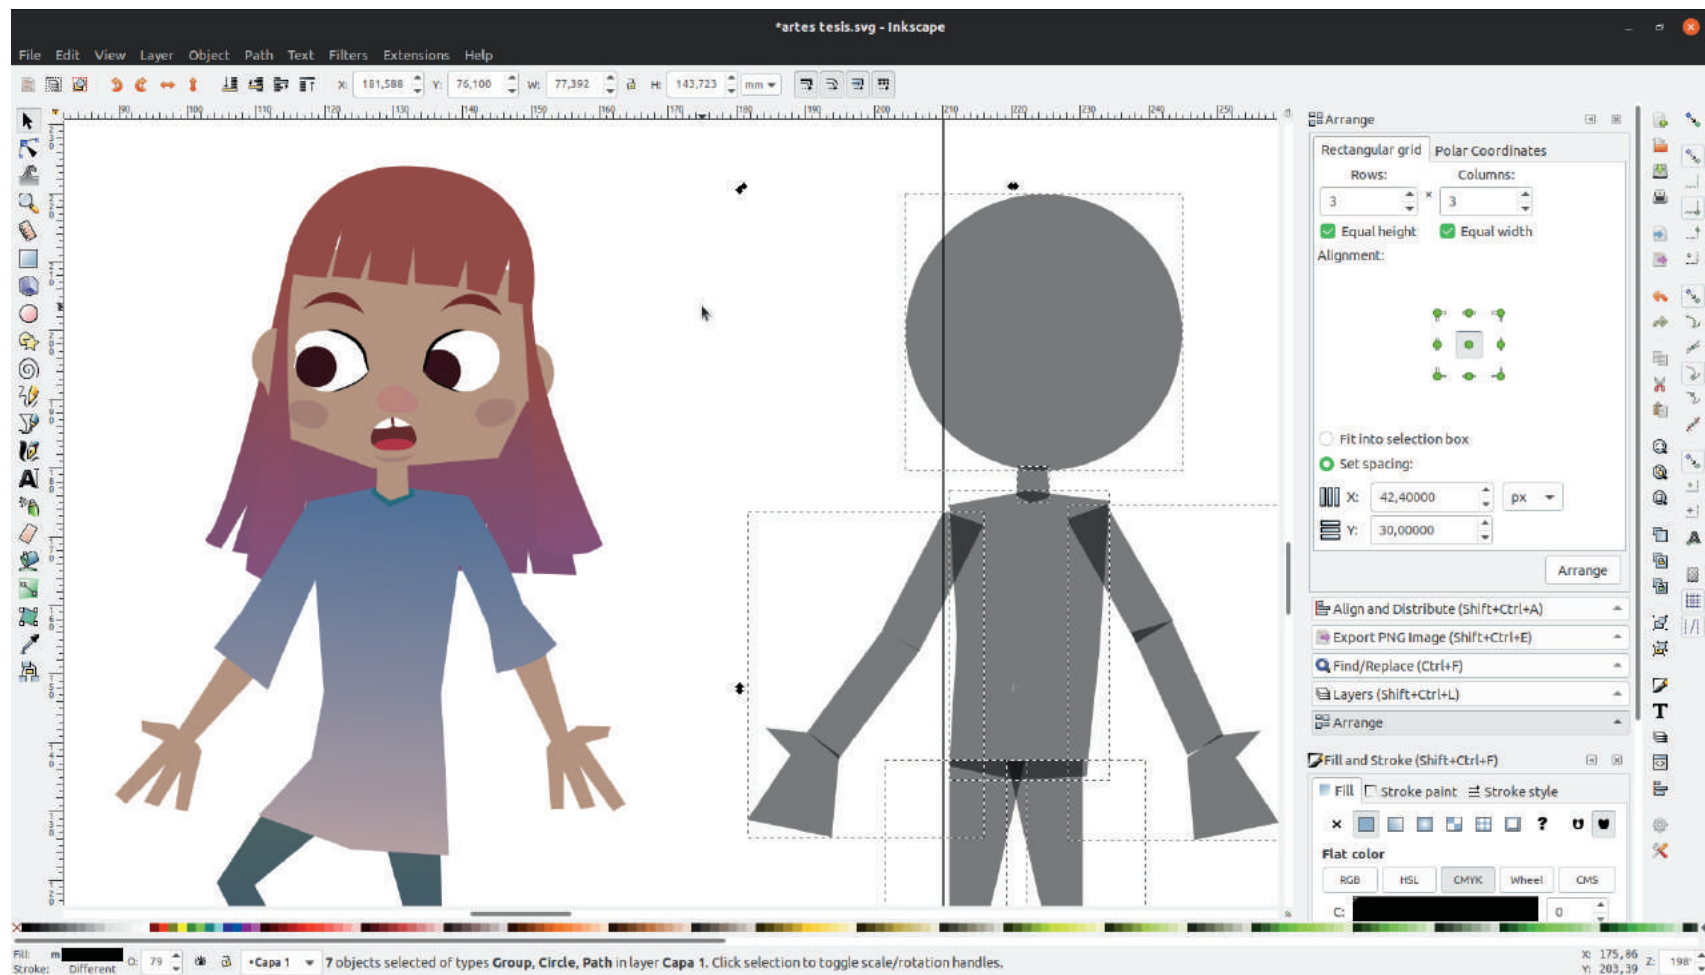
*artes tesls.svg - Inkscape

File Edit View Layer Object Path Text Filters Extensions Help

X: 181,588 Y: 76,100 W: 77,392 H: 143,723 mm

Arrange

Rectangular grid Polar Coordinates

Rows: Columns:

3 × 3

Equal height Equal width

Alignment:

Fit into selection box

Set spacing:

X: 42,40000 px

Y: 30,00000

Arrange

Align and Distribute (Shift+Ctrl+A)

Export PNG Image (Shift+Ctrl+E)

Find/Replace (Ctrl+F)

Layers (Shift+Ctrl+L)

Arrange

Fill and Stroke (Shift+Ctrl+F)

Fill Stroke paint Stroke style

× ? ∪

Flat color

RGB HSL CMYK Wheel CMS

C: 0

Fill: Stroke: Different O: 79 •Capa 1 7 objects selected of types **Group**, **Circle**, **Path** in layer **Capa 1**. Click selection to toggle scale/rotation handles.

X: 175,86 Y: 203,39 Z: 198